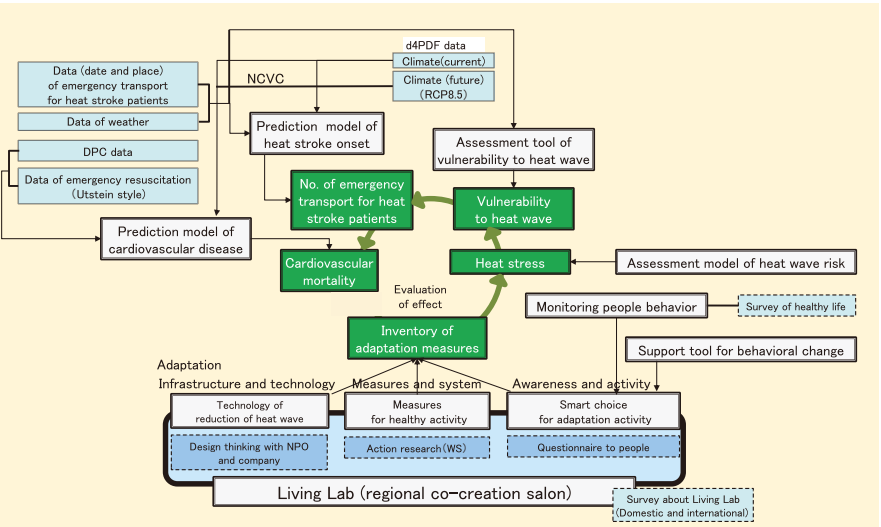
d4PDF data

Climate(current)

Climate (future) (RCP8.5)

NCVC

Data (date and place) of emergency transport for heat stroke patients

Data of weather

Prediction model of heat stroke onset

Assessment tool of vulnerability to heat wave

DPC data

Data of emergency resuscitation (Utstein style)

No. of emergency transport for heat stroke patients

Vulnerability to heat wave

Prediction model of cardiovascular disease

Cardiovascular mortality

Heat stress

Assessment model of heat wave risk

Evaluation of effect

Monitoring people behavior

Survey of healthy life

Inventory of adaptation measures

Support tool for behavioral change

Adaptation

Infrastructure and technology

Measures and system

Awareness and activity

Technology of reduction of heat wave

Measures for healthy activity

Smart choice for adaptation activity

Design thinking with NPO and company

Action research(WS)

Questionnaire to people

Living Lab (regional co-creation salon)

Survey about Living Lab (Domestic and international)